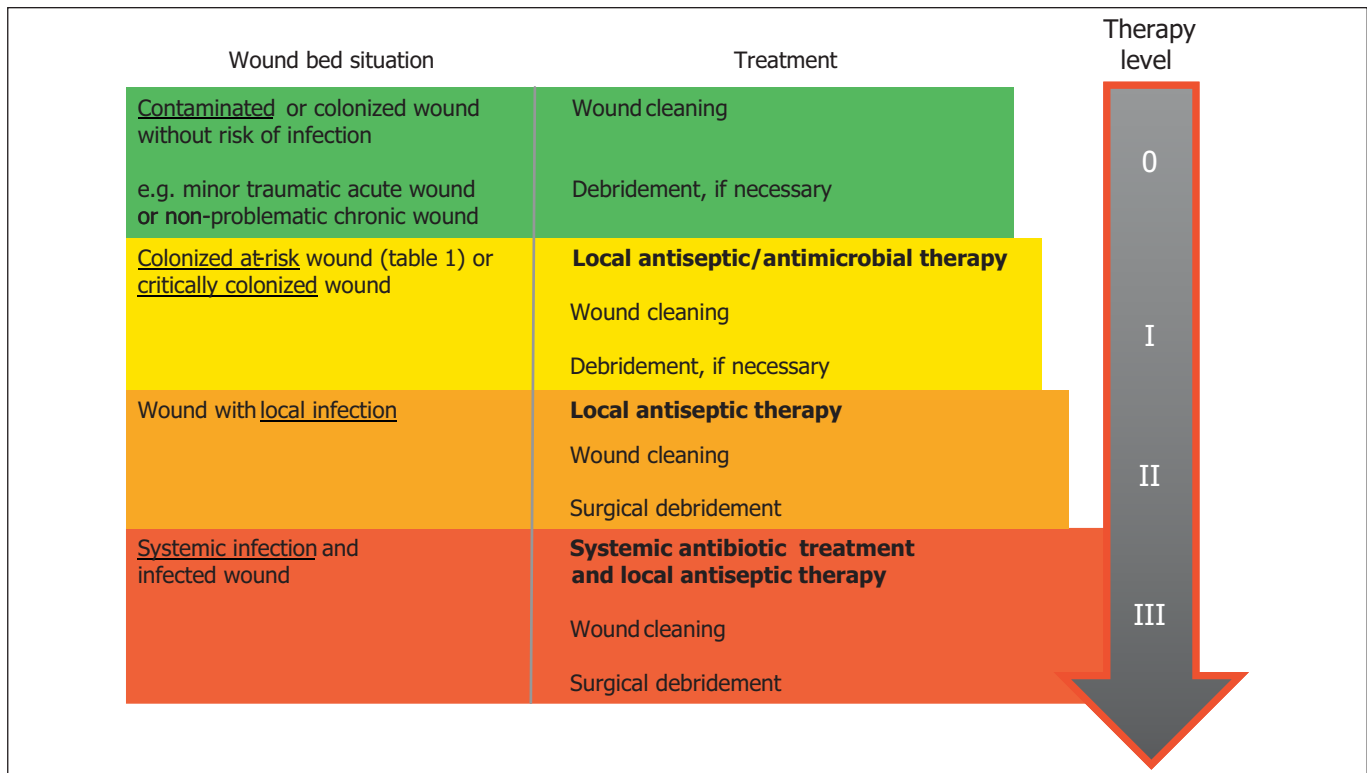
| Wound bed situation | Treatment | Therapy level |
|---|---|---|
| Contaminated or colonized wound without risk of infection<br><br>e.g. minor traumatic acute wound or non-problematic chronic wound | Wound cleaning<br><br>Debridement, if necessary | 0 |
| Colonized at-risk wound (table 1) or critically colonized wound | **Local antiseptic/antimicrobial therapy**<br><br>Wound cleaning<br><br>Debridement, if necessary | I |
| Wound with local infection | **Local antiseptic therapy**<br><br>Wound cleaning<br><br>Surgical debridement | II |
| Systemic infection and infected wound | **Systemic antibiotic treatment and local antiseptic therapy**<br><br>Wound cleaning<br><br>Surgical debridement | III |